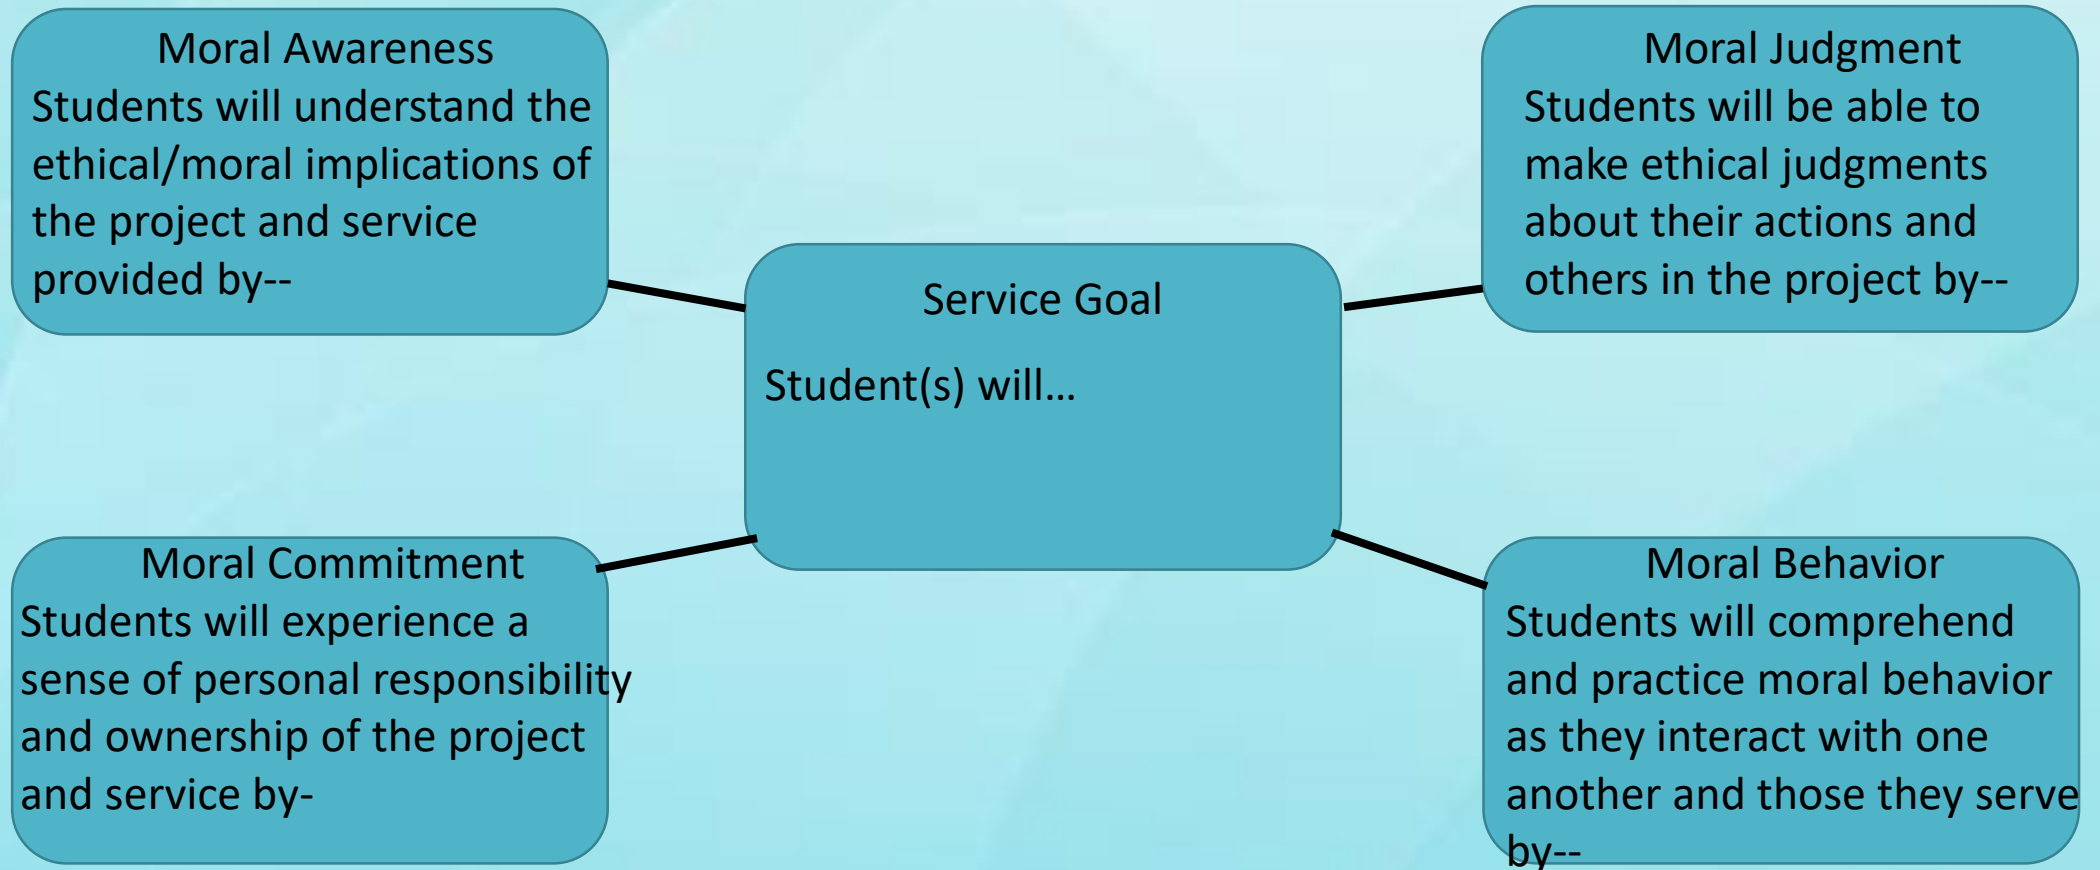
Moral Awareness
Students will understand the ethical/moral implications of the project and service provided by--

Moral Judgment
Students will be able to make ethical judgments about their actions and others in the project by--

Service Goal

Student(s) will…

Moral Commitment
Students will experience a sense of personal responsibility and ownership of the project and service by-

Moral Behavior
Students will comprehend and practice moral behavior as they interact with one another and those they serve by--